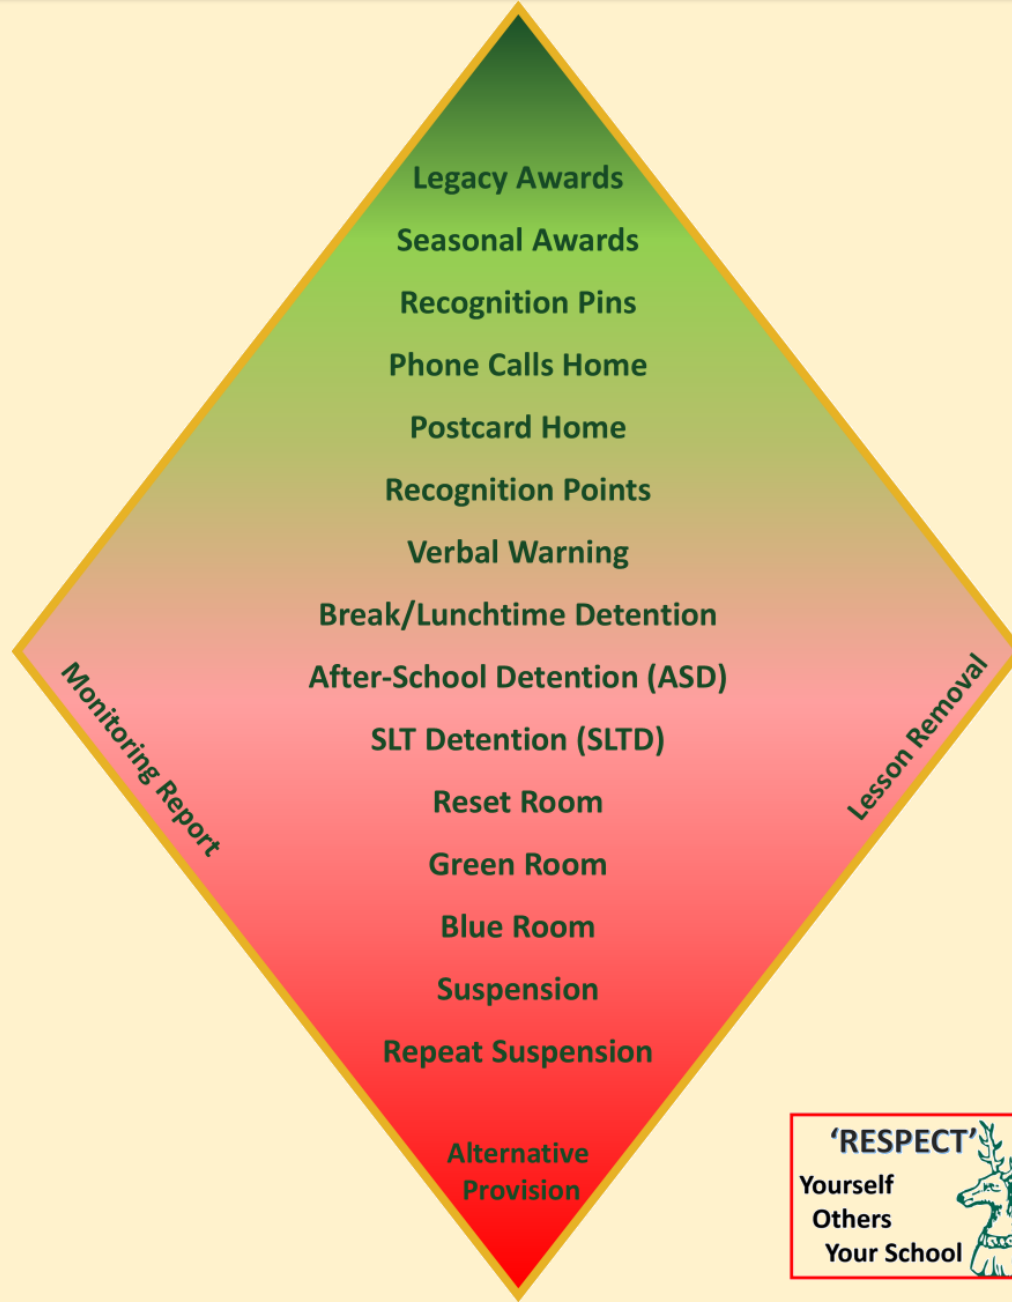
Legacy Awards

Seasonal Awards

Recognition Pins

Phone Calls Home

Postcard Home

Recognition Points

Verbal Warning

Break/Lunchtime Detention

After-School Detention (ASD)

SLT Detention (SLTD)

Reset Room

Green Room

Blue Room

Suspension

Repeat Suspension

Alternative Provision

Monitoring Report

Lesson Removal

'RESPECT'
Yourself
Others
Your School